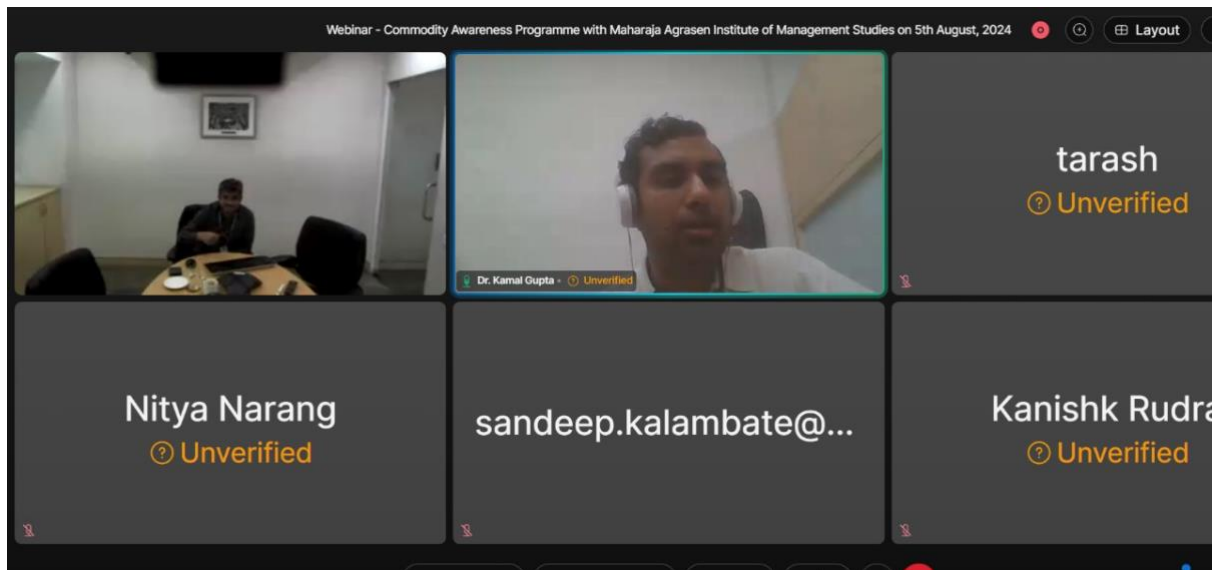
Webinar - Commodity Awareness Programme with Maharaja Agrasen Institute of Management Studies on 5th August, 2024

Layout

Dr. Kamal Gupta · Unverified

tarash
Unverified

Nitya Narang
Unverified

sandeep.kalambate@...

Kanishk Rudra
Unverified